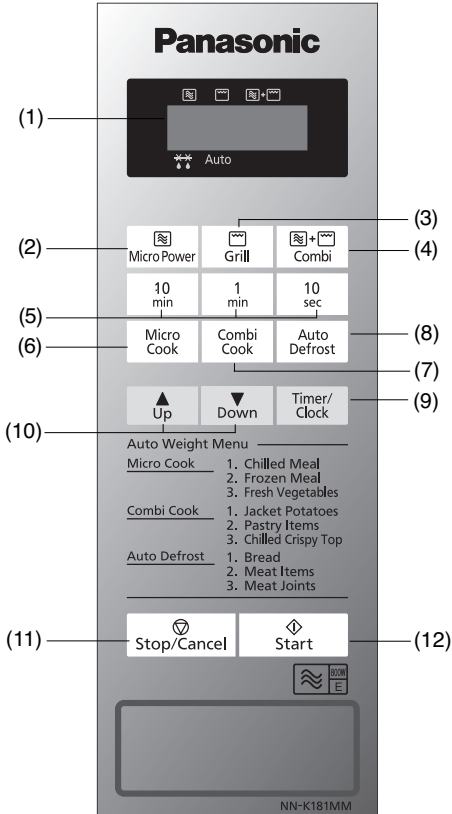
Panasonic

(1)

Auto

(2) Micro Power
(3) Grill
(4) Combi

10 min
1 min
10 sec

(5)

(6) Micro Cook
(7) Combi Cook
(8) Auto Defrost

(9) Timer/ Clock

▲ Up
▼ Down
(10)

Auto Weight Menu

Micro Cook
1. Chilled Meal
2. Frozen Meal
3. Fresh Vegetables

Combi Cook
1. Jacket Potatoes
2. Pastry Items
3. Chilled Crispy Top

Auto Defrost
1. Bread
2. Meat Items
3. Meat Joints

(11) Stop/Cancel
(12) Start

800W E

NN-K181MM